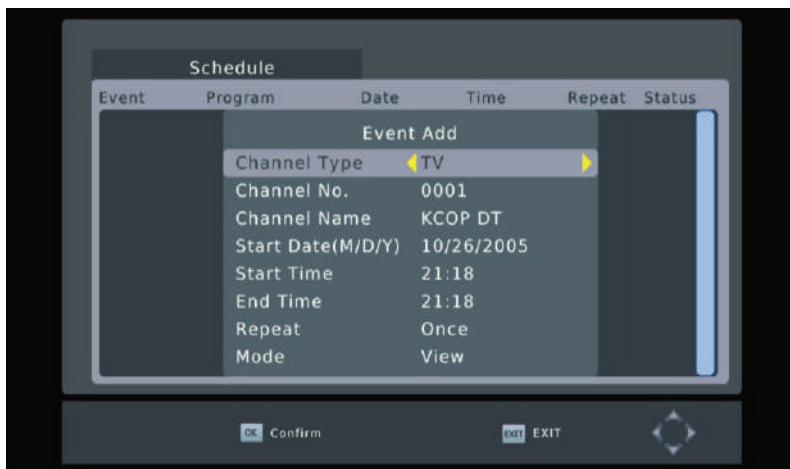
Schedule

| Event | Program | Date | Time | Repeat | Status |
|---|---|---|---|---|---|

Event Add

| | |
|---|---|
| Channel Type | TV |
| Channel No. | 0001 |
| Channel Name | KCOP DT |
| Start Date(M/D/Y) | 10/26/2005 |
| Start Time | 21:18 |
| End Time | 21:18 |
| Repeat | Once |
| Mode | View |

OK Confirm

EXIT EXIT